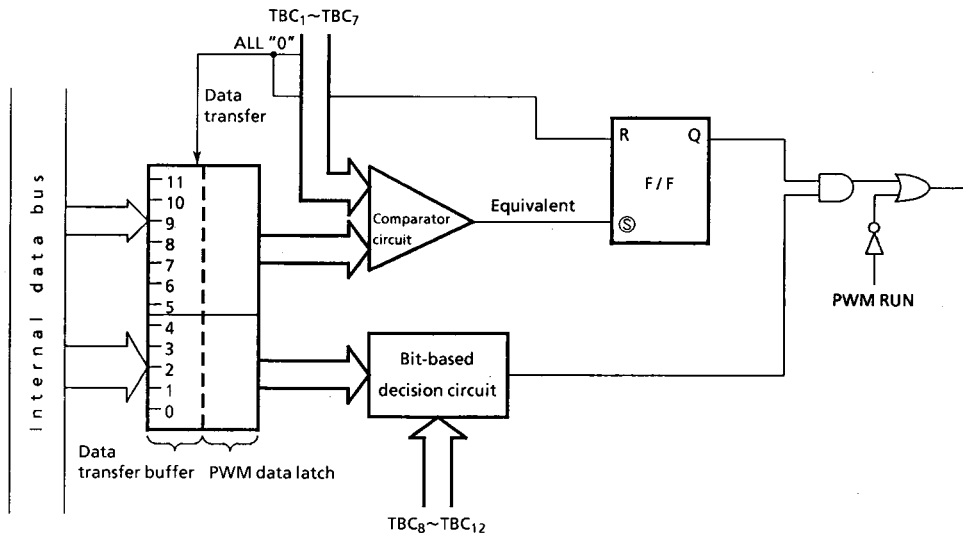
$TBC_1 \sim TBC_7$

ALL "0"

Data transfer

Internal data bus

11
10
9
8
7
6
5
4
3
2
1
0

Comparator circuit

Equivalent

R Q

F / F

Ⓢ

PWM RUN

Bit-based decision circuit

Data transfer buffer

PWM data latch

$TBC_8 \sim TBC_{12}$